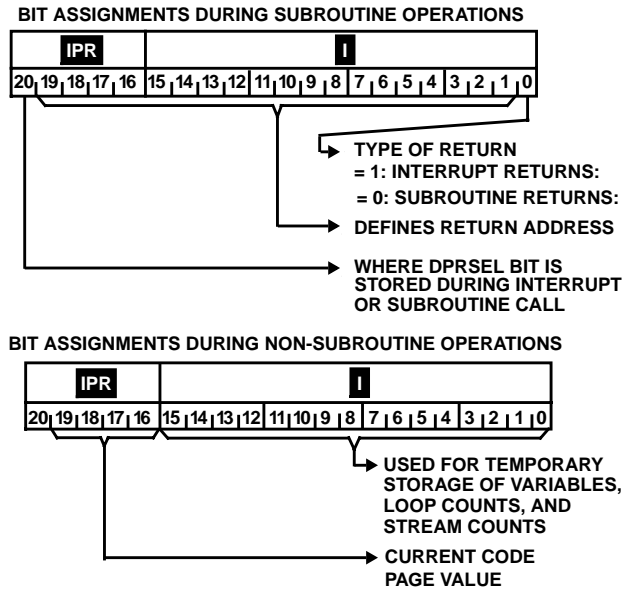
BIT ASSIGNMENTS DURING SUBROUTINE OPERATIONS

| IPR | I |
|---|---|

20 19 18 17 16 15 14 13 12 11 10 9 8 7 6 5 4 3 2 1 0

TYPE OF RETURN
= 1: INTERRUPT RETURNS:
= 0: SUBROUTINE RETURNS:

DEFINES RETURN ADDRESS

WHERE DPRSEL BIT IS STORED DURING INTERRUPT OR SUBROUTINE CALL

BIT ASSIGNMENTS DURING NON-SUBROUTINE OPERATIONS

| IPR | I |
|---|---|

20 19 18 17 16 15 14 13 12 11 10 9 8 7 6 5 4 3 2 1 0

USED FOR TEMPORARY STORAGE OF VARIABLES, LOOP COUNTS, AND STREAM COUNTS

CURRENT CODE PAGE VALUE